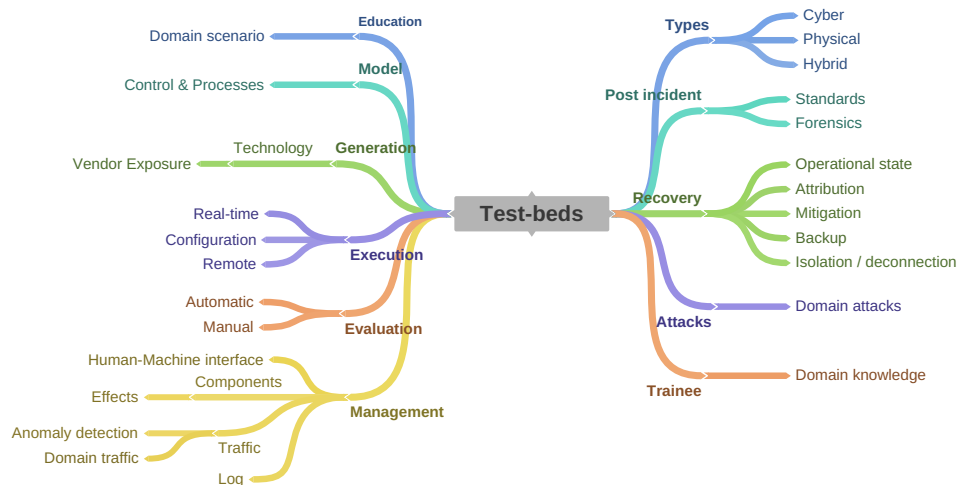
Test-beds

Education
Domain scenario

Model
Control & Processes

Generation
Technology
Vendor Exposure

Execution
Real-time
Configuration
Remote

Evaluation
Automatic
Manual

Management
Human-Machine interface
Components
Effects
Traffic
Anomaly detection
Domain traffic
Log

Types
Cyber
Physical
Hybrid

Post incident
Standards
Forensics

Recovery
Operational state
Attribution
Mitigation
Backup
Isolation / deconnection

Attacks
Domain attacks

Trainee
Domain knowledge